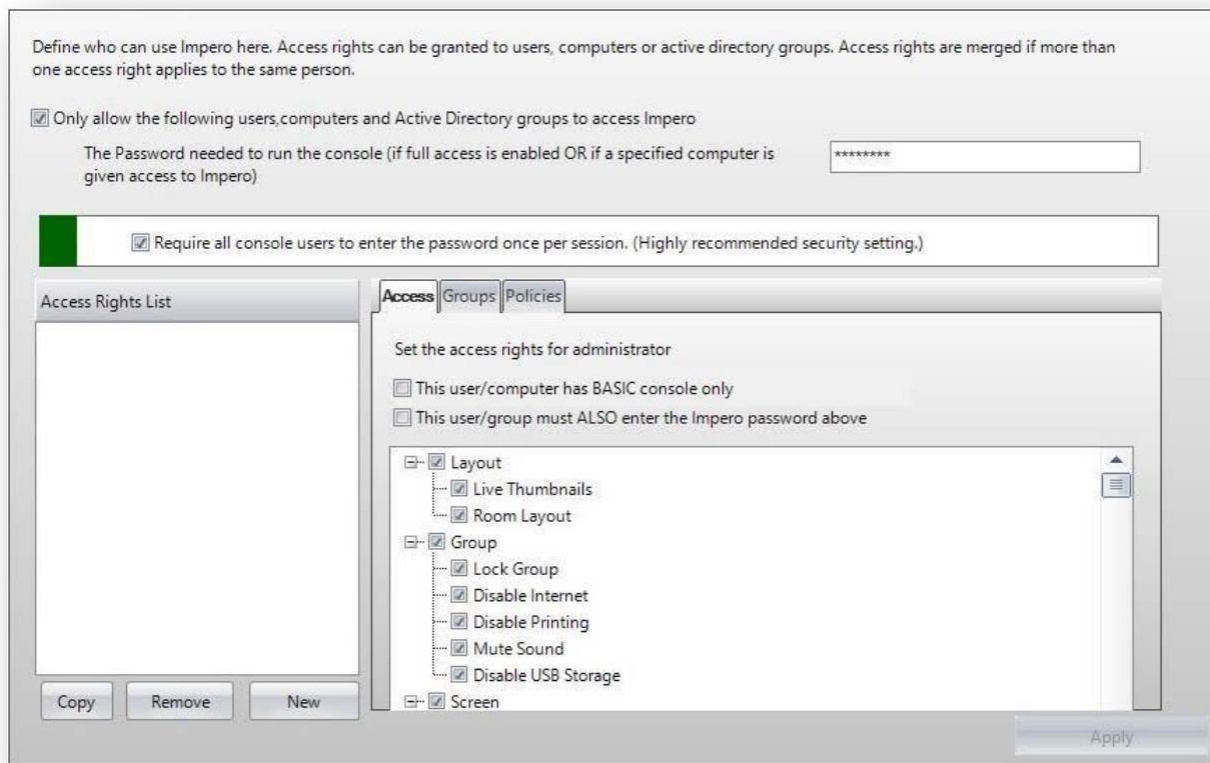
Define who can use Impero here. Access rights can be granted to users, computers or active directory groups. Access rights are merged if more than one access right applies to the same person.

Only allow the following users,computers and Active Directory groups to access Impero

The Password needed to run the console (if full access is enabled OR if a specified computer is given access to Impero)

********

Require all console users to enter the password once per session. (Highly recommended security setting.)

Access Rights List

Access Groups Policies

Set the access rights for administrator

This user/computer has BASIC console only

This user/group must ALSO enter the Impero password above

Layout
Live Thumbnails
Room Layout
Group
Lock Group
Disable Internet
Disable Printing
Mute Sound
Disable USB Storage
Screen

Copy Remove New

Apply